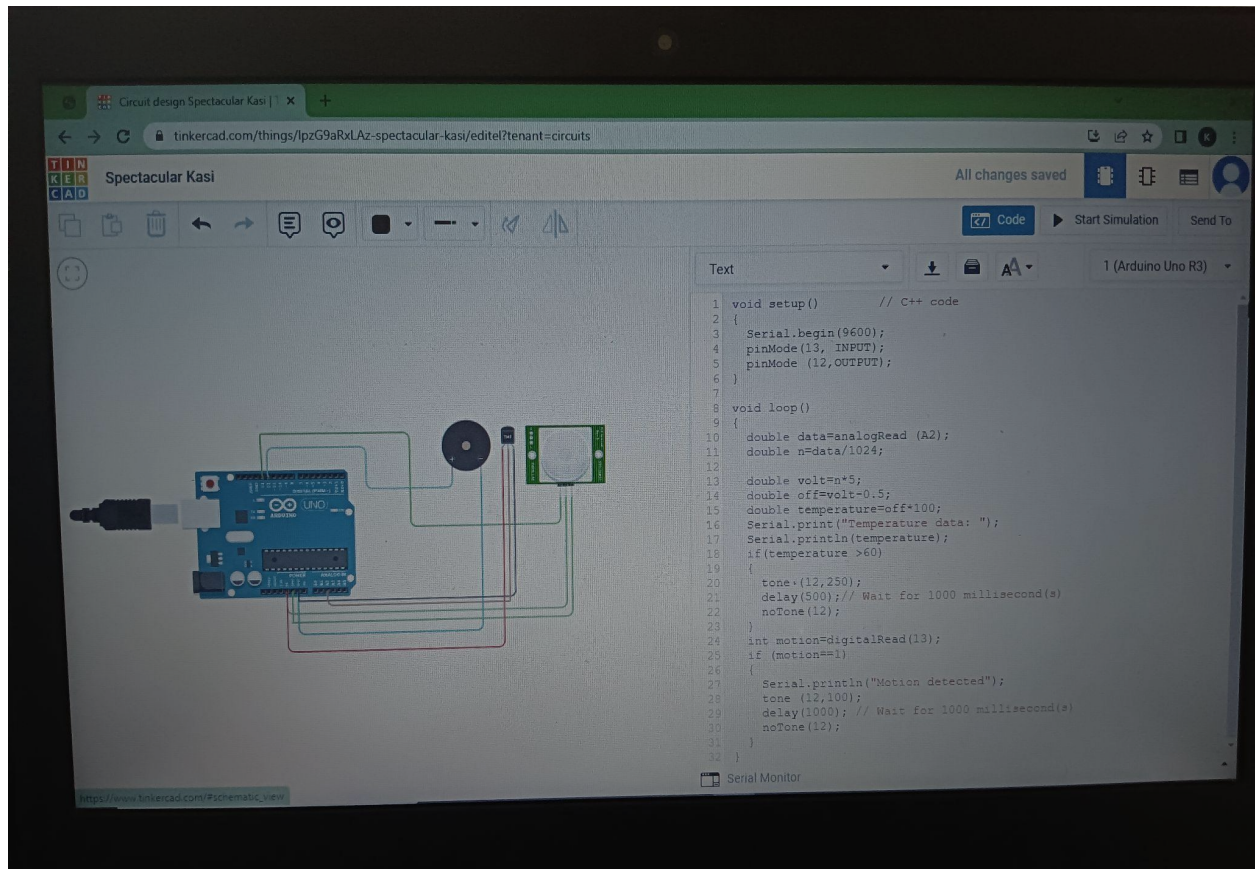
Circuit design Spectacular Kasi | T ×

tinkercad.com/things/lpzG9aRxLAz-spectacular-kasi/editel?tenant=circuits

TIN KER CAD

Spectacular Kasi

All changes saved

Code

Start Simulation

Send To

Text

1 (Arduino Uno R3)

```
1  void setup()        // C++ code
2  {
3    Serial.begin(9600);
4    pinMode(13, INPUT);
5    pinMode (12,OUTPUT);
6  }
7
8  void loop()
9  {
10   double data=analogRead (A2);
11   double n=data/1024;
12
13   double volt=n*5;
14   double off=volt-0.5;
15   double temperature=off*100;
16   Serial.print("Temperature data: ");
17   Serial.println(temperature);
18   if(temperature >60)
19   {
20     tone (12,250);
21     delay(500);// Wait for 1000 millisecond(s)
22     noTone(12);
23   }
24   int motion=digitalRead(13);
25   if (motion==1)
26   {
27     Serial.println("Motion detected");
28     tone (12,100);
29     delay(1000); // Wait for 1000 millisecond(s)
30     noTone(12);
31   }
32 }
```

Serial Monitor

UNO

ARDUINO

https://www.tinkercad.com/#schematic_view